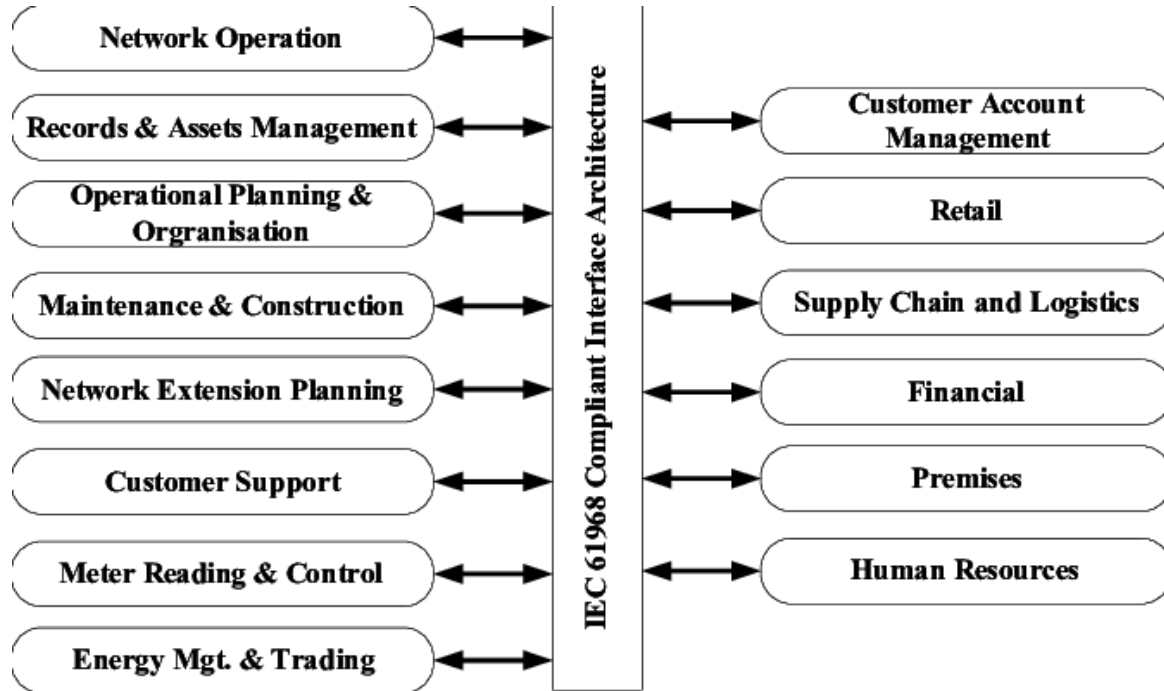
Network Operation

Records & Assets Management

Operational Planning & Orgranisation

Maintenance & Construction

Network Extension Planning

Customer Support

Meter Reading & Control

Energy Mgt. & Trading

IEC 61968 Compliant Interface Architecture

Customer Account Management

Retail

Supply Chain and Logistics

Financial

Premises

Human Resources